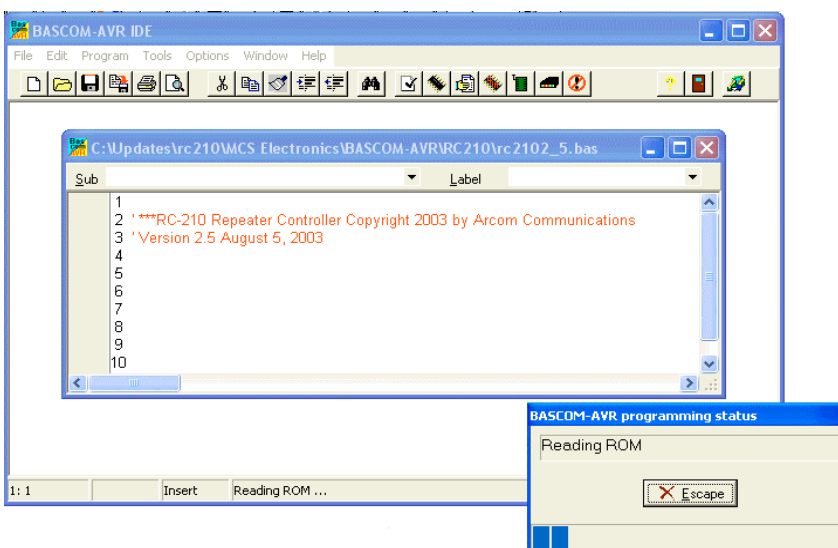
BASCOM-AVR IDE

File Edit Program Tools Options Window Help

C:\Updates\rc210\MCS Electronics\BASCOM-AVR\RC210\rc2102_5.bas

Sub Label

1
2 '***RC-210 Repeater Controller Copyright 2003 by Arcom Communications
3 'Version 2.5 August 5, 2003
4
5
6
7
8
9
10

1: 1 Insert Reading ROM ...

BASCOM-AVR programming status

Reading ROM

Escape